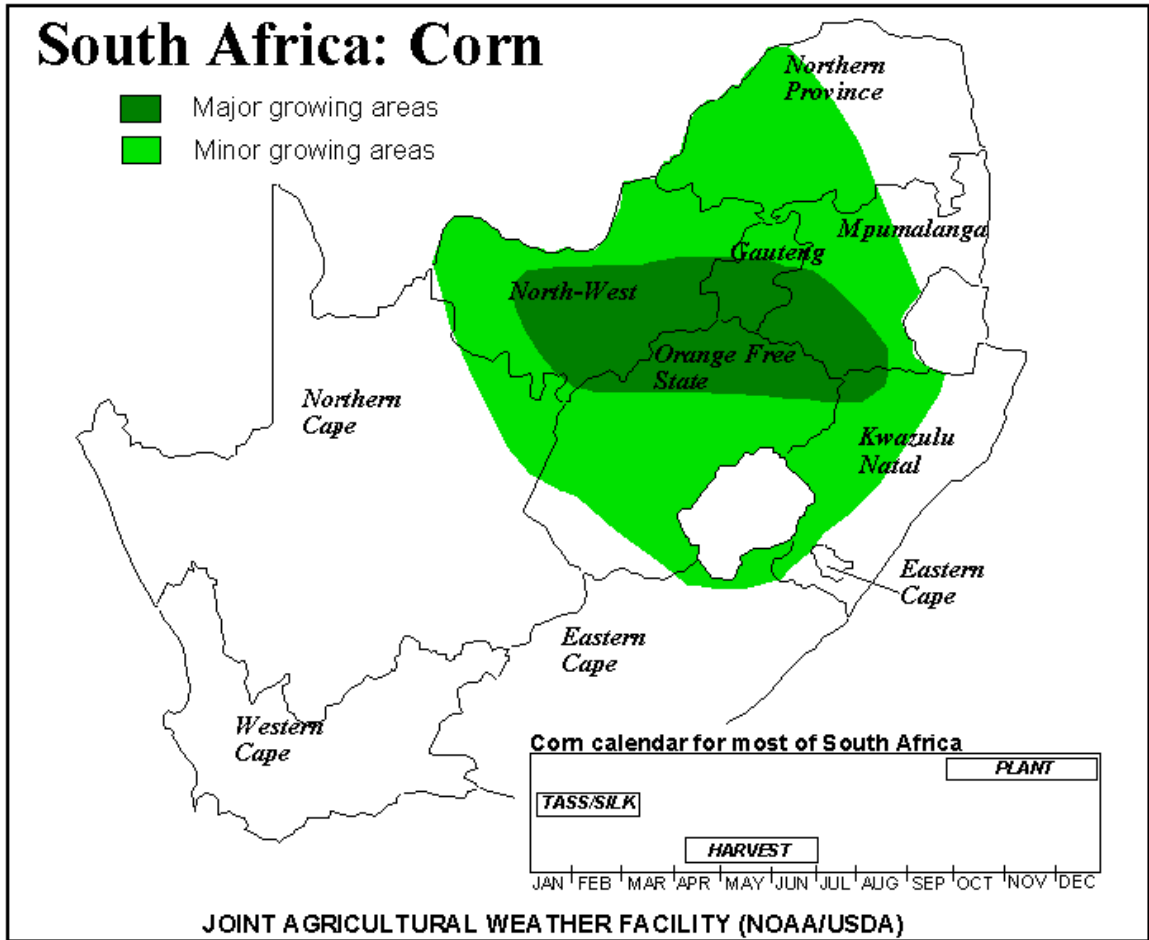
South Africa: Corn

Major growing areas
Minor growing areas

Northern Province
Mpumalanga
Gauteng
North-West
Orange Free State
Northern Cape
Kwazulu Natal
Eastern Cape
Eastern Cape
Western Cape

Corn calendar for most of South Africa
PLANT
TASS/SILK
HARVEST
JAN FEB MAR APR MAY JUN JUL AUG SEP OCT NOV DEC

JOINT AGRICULTURAL WEATHER FACILITY (NOAA/USDA)